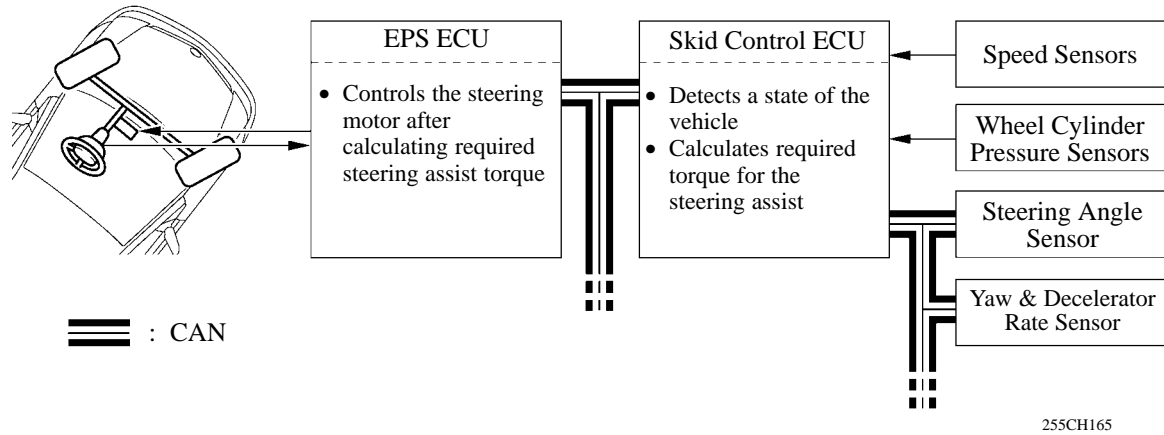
EPS ECU

• Controls the steering motor after calculating required steering assist torque

Skid Control ECU

• Detects a state of the vehicle
• Calculates required torque for the steering assist

Speed Sensors

Wheel Cylinder Pressure Sensors

Steering Angle Sensor

Yaw & Decelerator Rate Sensor

: CAN

255CH165